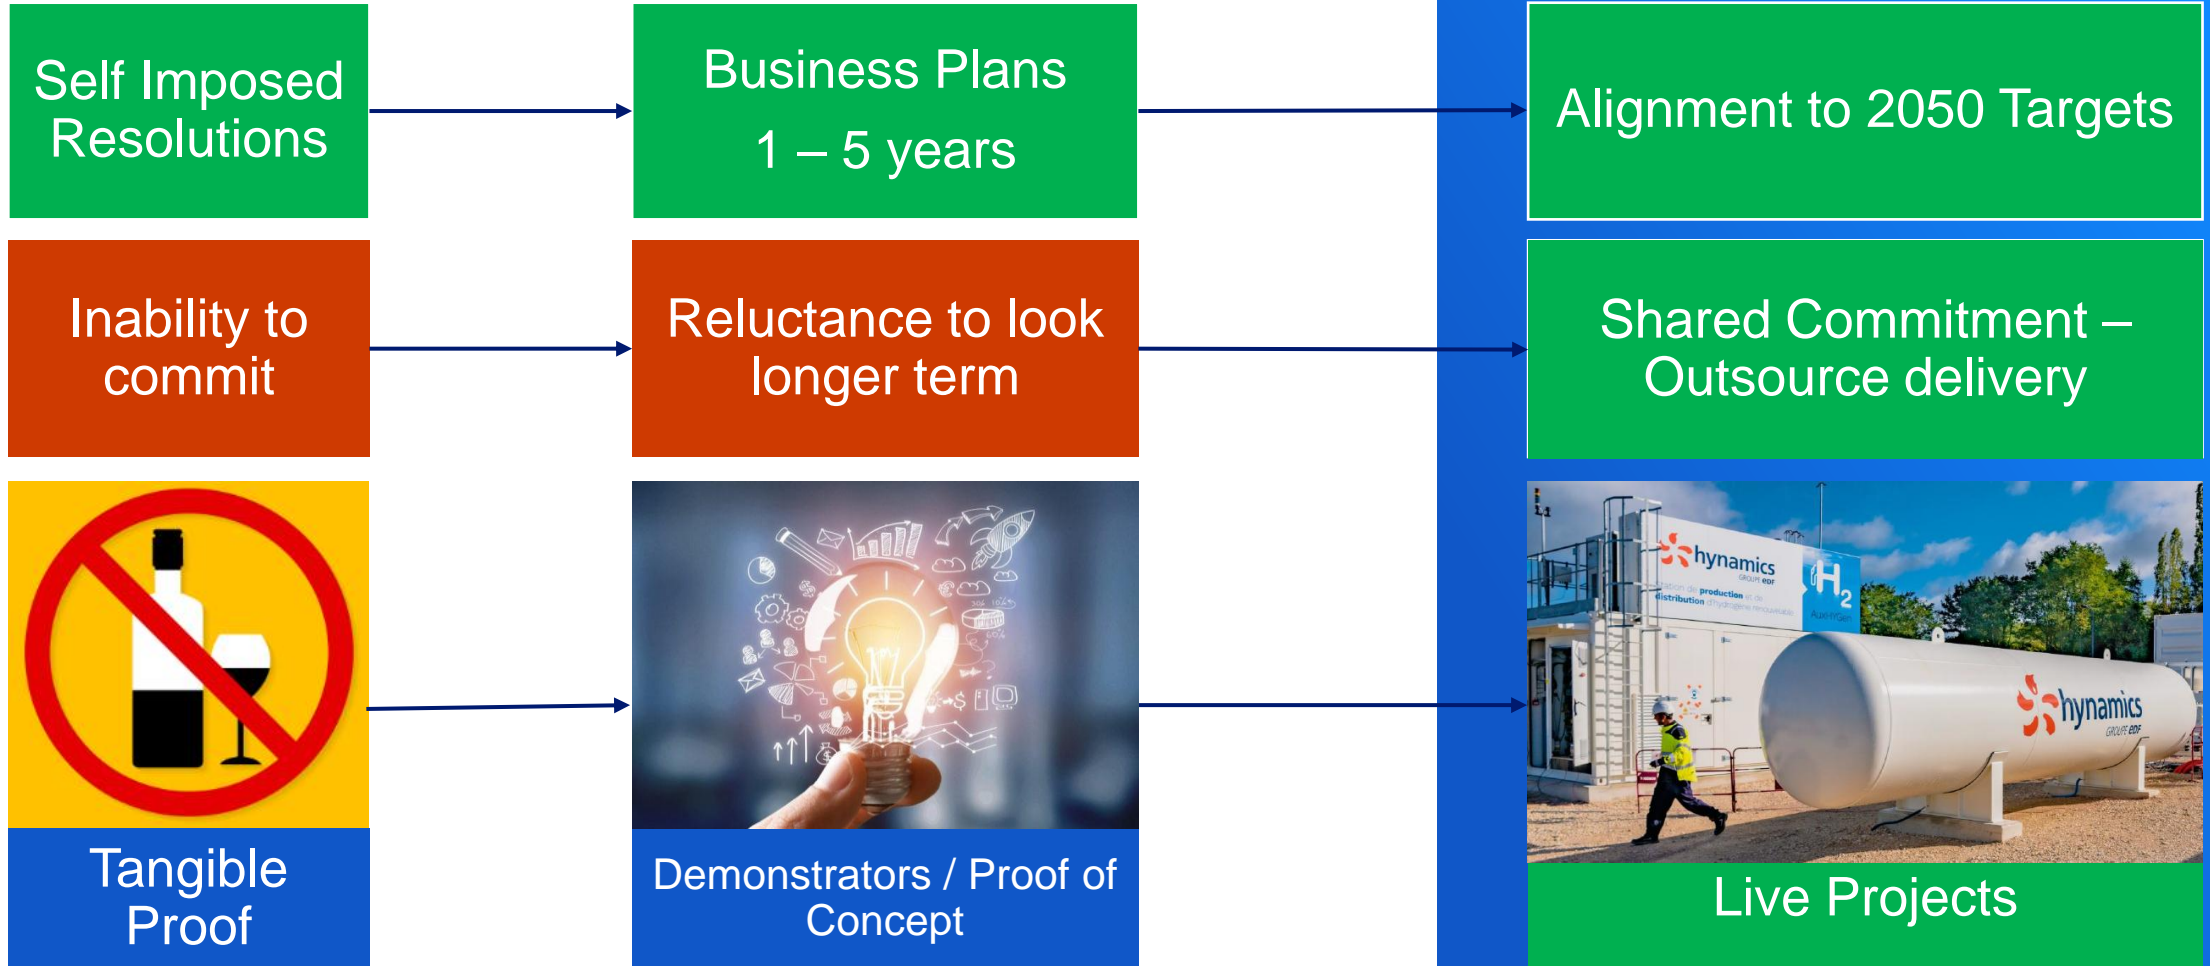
Self Imposed Resolutions

Business Plans

1 – 5 years

Alignment to 2050 Targets

Inability to commit

Reluctance to look longer term

Shared Commitment – Outsource delivery

Tangible Proof

Demonstrators / Proof of Concept

hynamics
GROUPE EDF

$H_2$

hynamics
GROUPE EDF

Live Projects